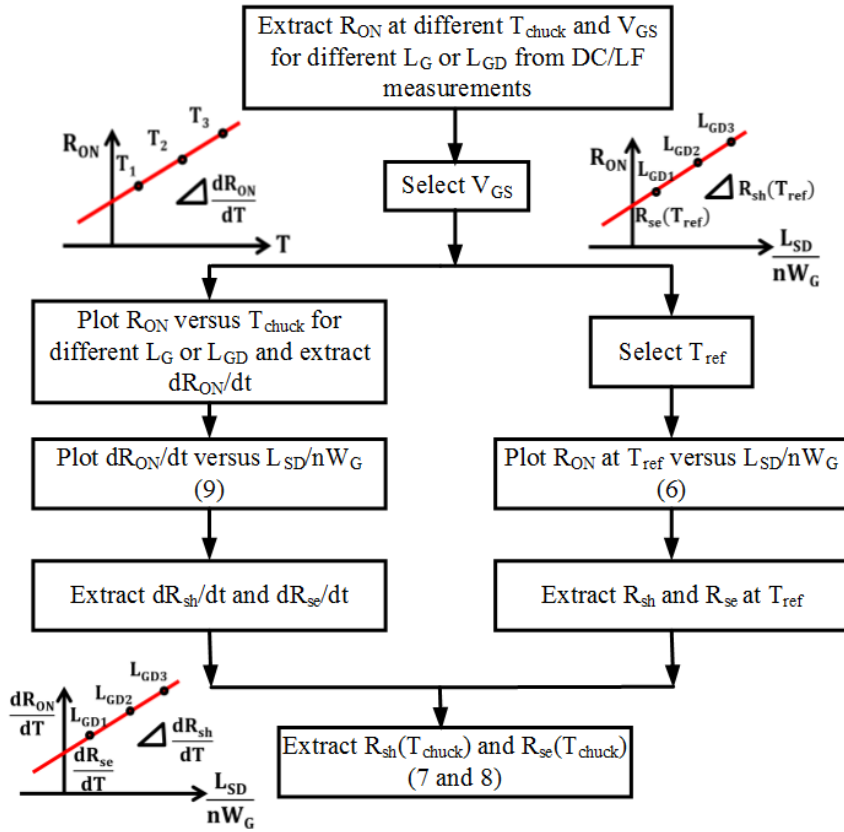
Extract $R_{ON}$ at different $T_{chuck}$ and $V_{GS}$ for different $L_G$ or $L_{GD}$ from DC/LF measurements

$R_{ON}$

$T_1$

$T_2$

$T_3$

$\frac{dR_{ON}}{dT}$

T

Select $V_{GS}$

$R_{ON}$

$L_{GD1}$

$L_{GD2}$

$L_{GD3}$

$R_{sh}(T_{ref})$

$R_{se}(T_{ref})$

$\frac{L_{SD}}{nW_G}$

Plot $R_{ON}$ versus $T_{chuck}$ for different $L_G$ or $L_{GD}$ and extract $dR_{ON}/dt$

Select $T_{ref}$

Plot $dR_{ON}/dt$ versus $L_{SD}/nW_G$ (9)

Plot $R_{ON}$ at $T_{ref}$ versus $L_{SD}/nW_G$ (6)

Extract $dR_{sh}/dt$ and $dR_{se}/dt$

Extract $R_{sh}$ and $R_{se}$ at $T_{ref}$

$\frac{dR_{ON}}{dT}$

$L_{GD1}$

$L_{GD2}$

$L_{GD3}$

$\frac{dR_{sh}}{dT}$

$\frac{dR_{se}}{dT}$

$\frac{L_{SD}}{nW_G}$

Extract $R_{sh}(T_{chuck})$ and $R_{se}(T_{chuck})$ (7 and 8)